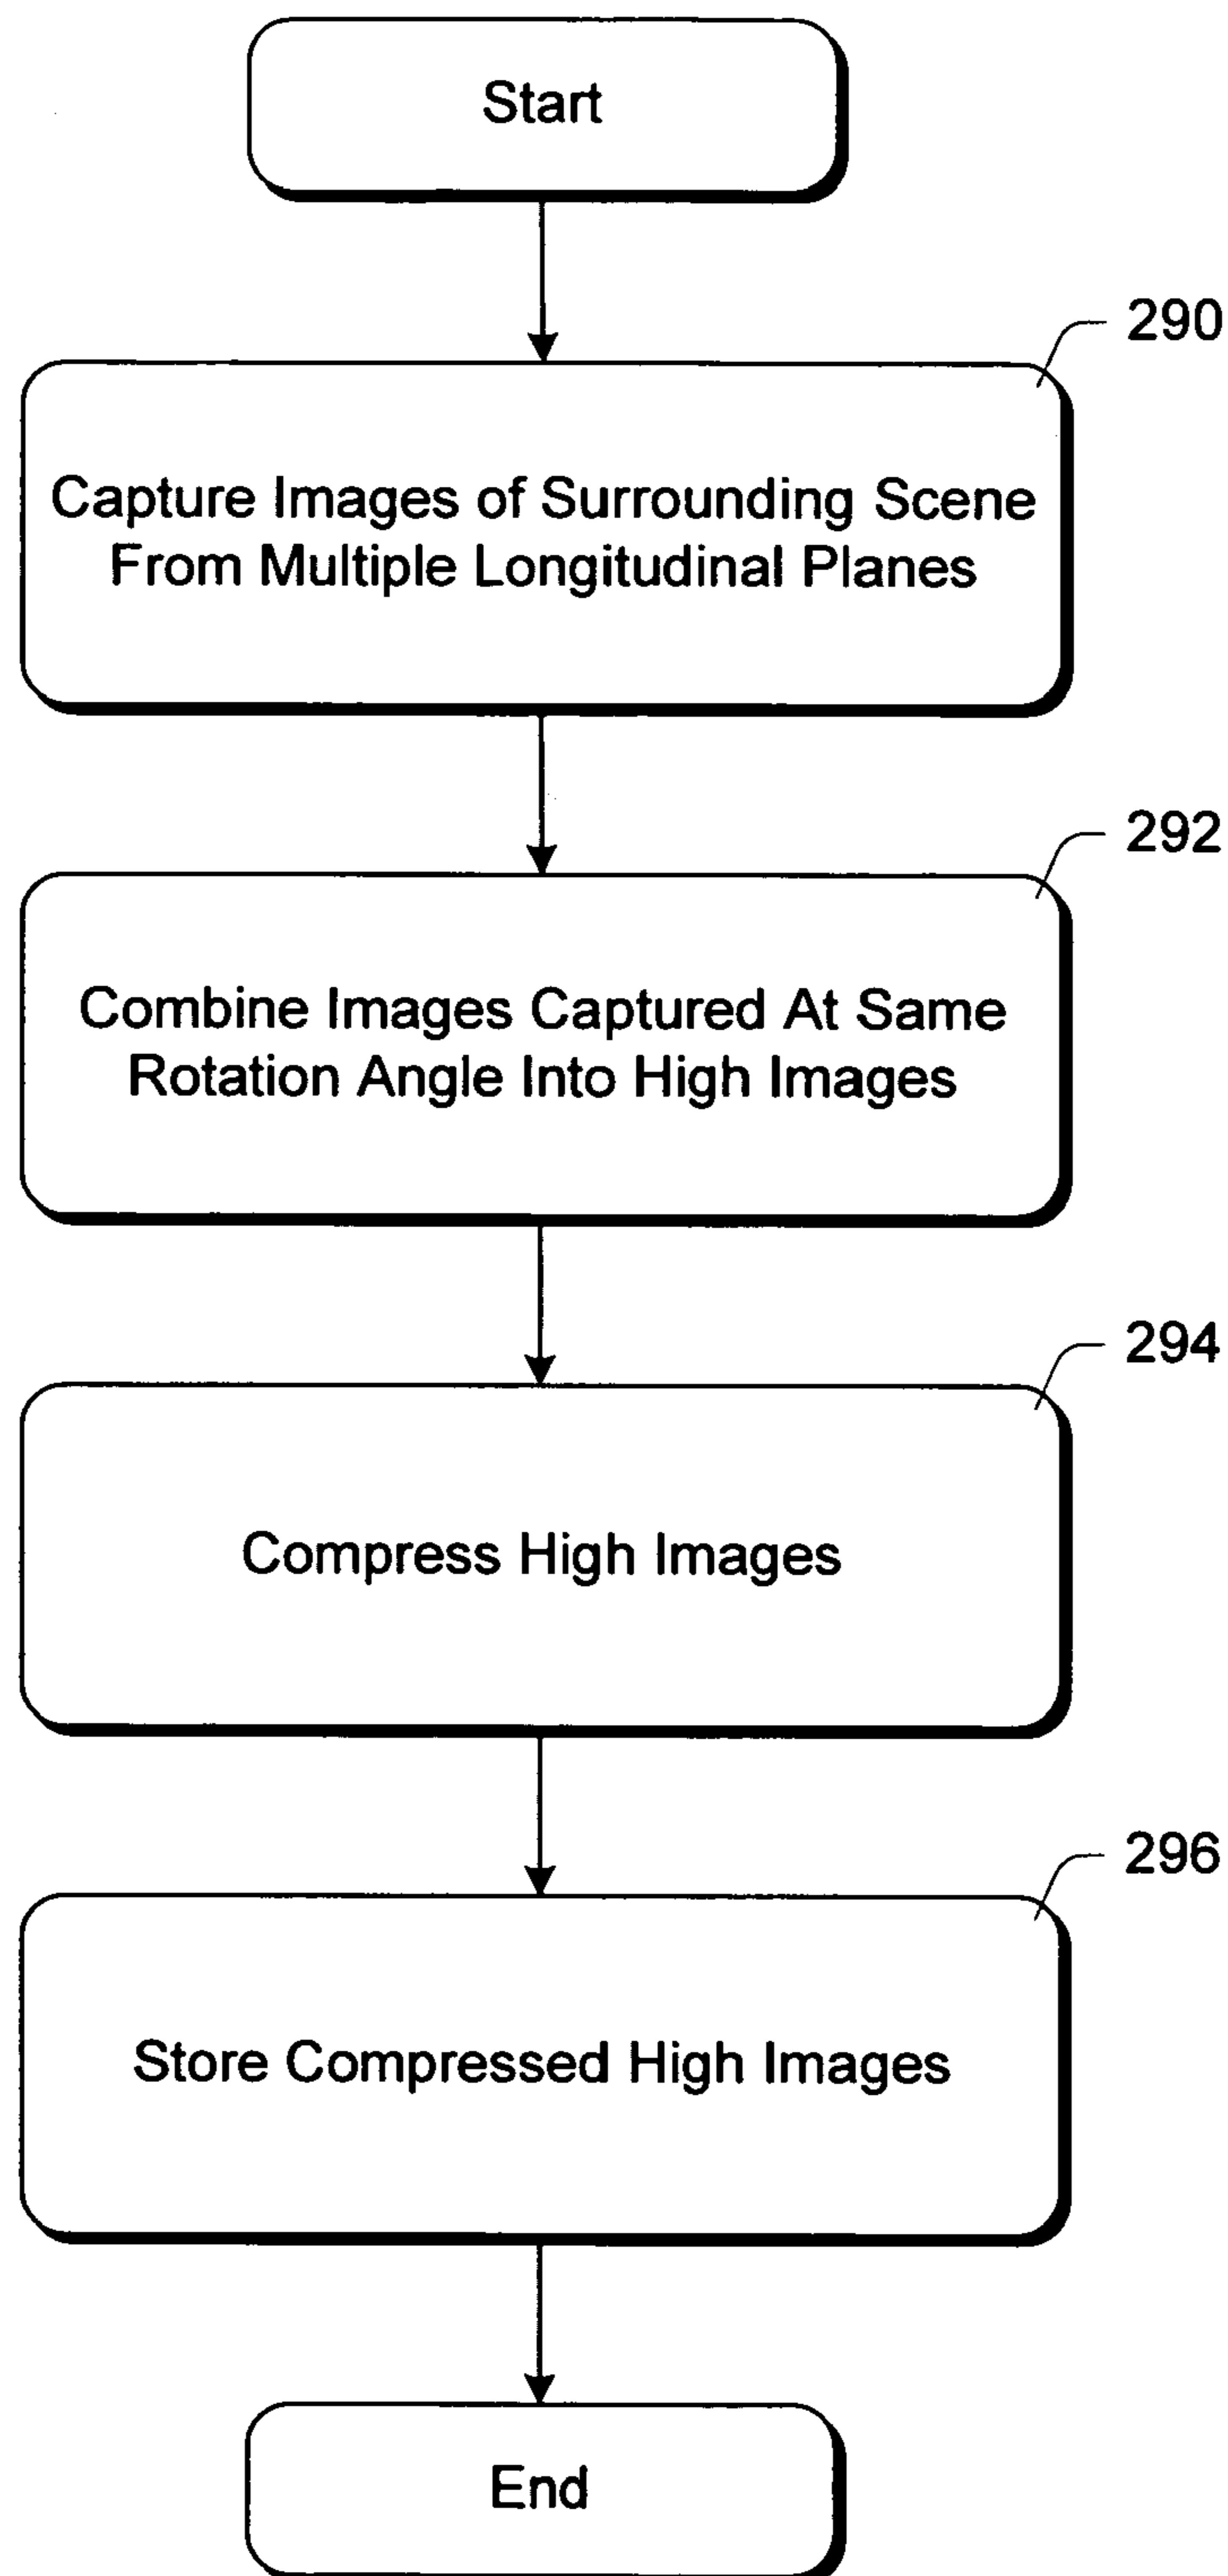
Start

290

Capture Images of Surrounding Scene From Multiple Longitudinal Planes

292

Combine Images Captured At Same Rotation Angle Into High Images

294

Compress High Images

296

Store Compressed High Images

End